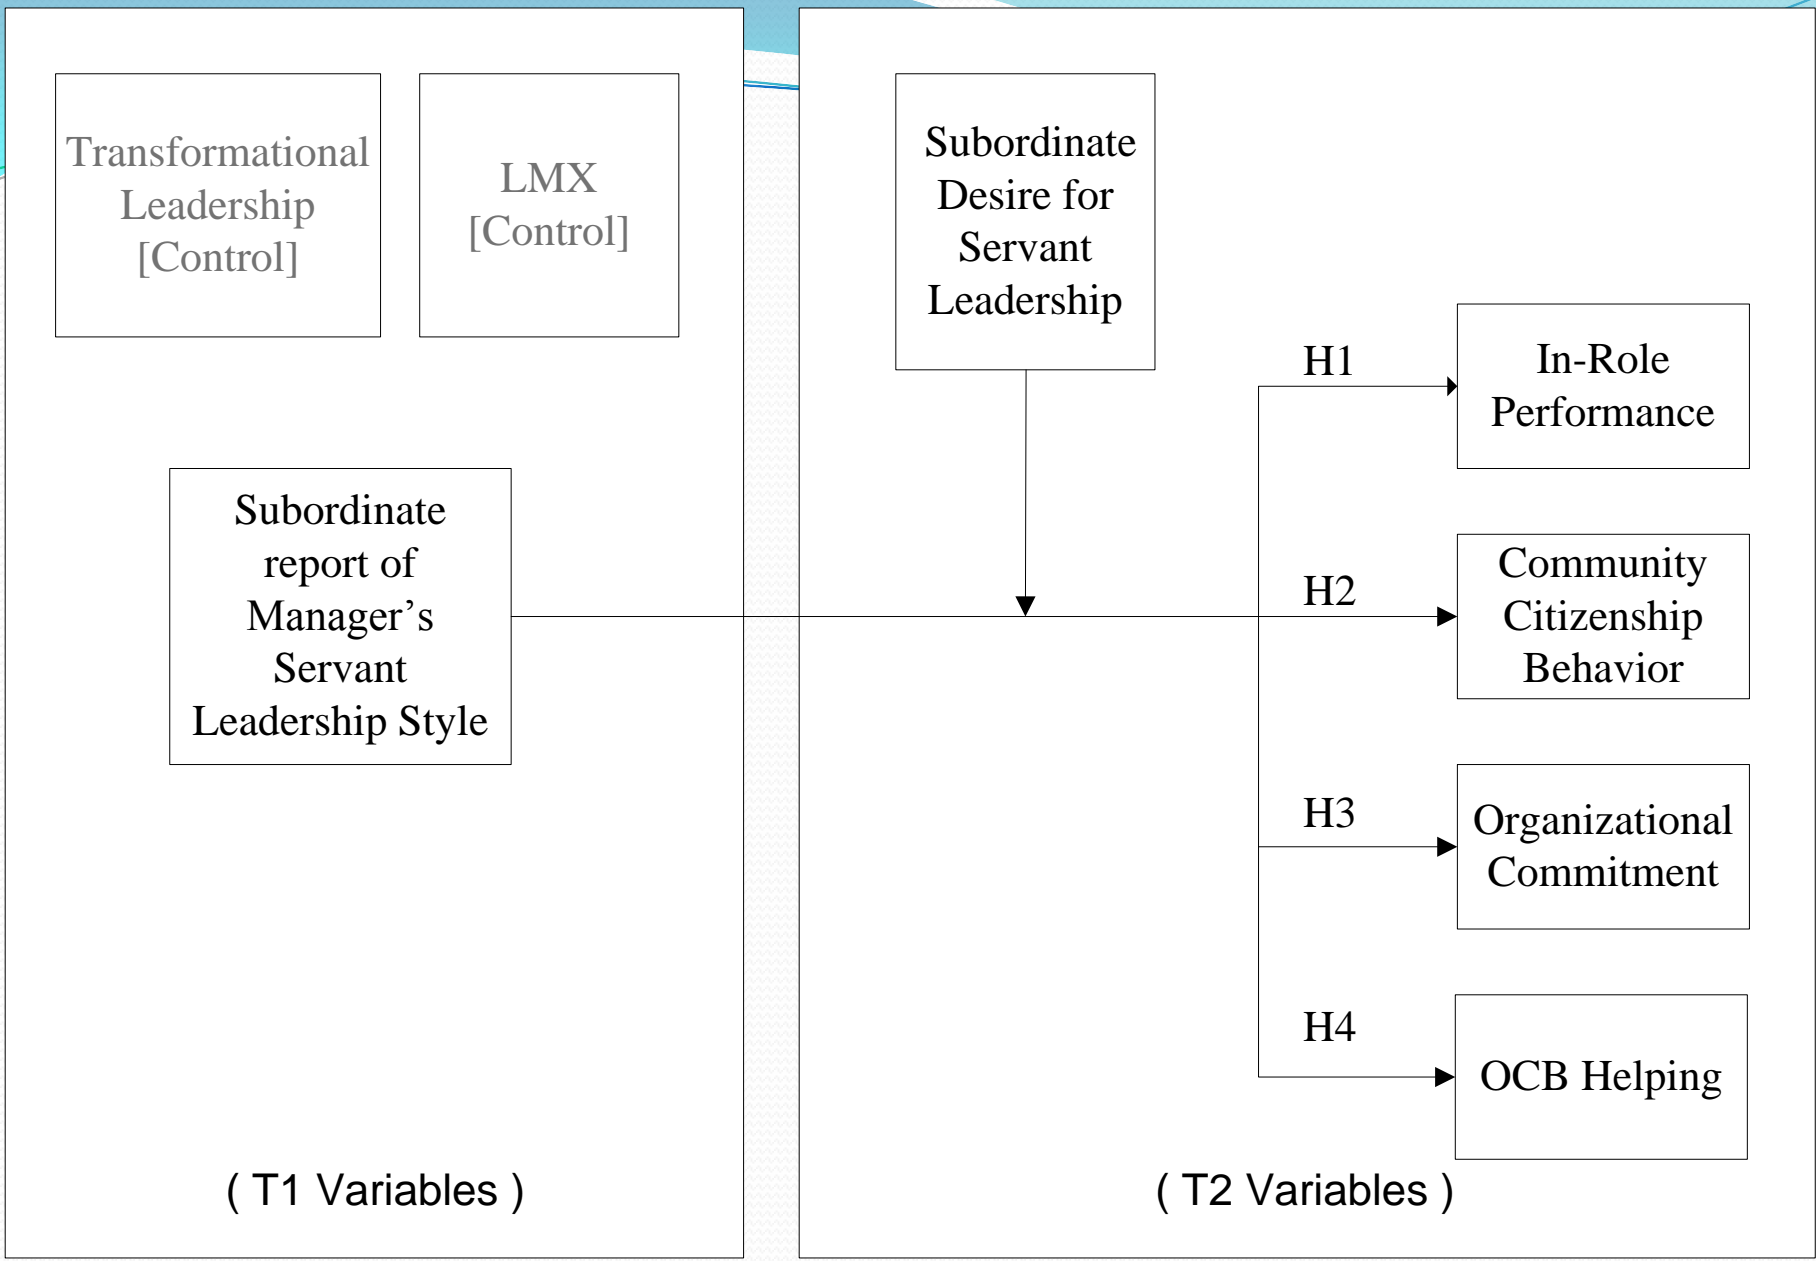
Transformational Leadership [Control]

LMX [Control]

Subordinate report of Manager's Servant Leadership Style

( T1 Variables )

Subordinate Desire for Servant Leadership

H1

In-Role Performance

H2

Community Citizenship Behavior

H3

Organizational Commitment

H4

OCB Helping

( T2 Variables )